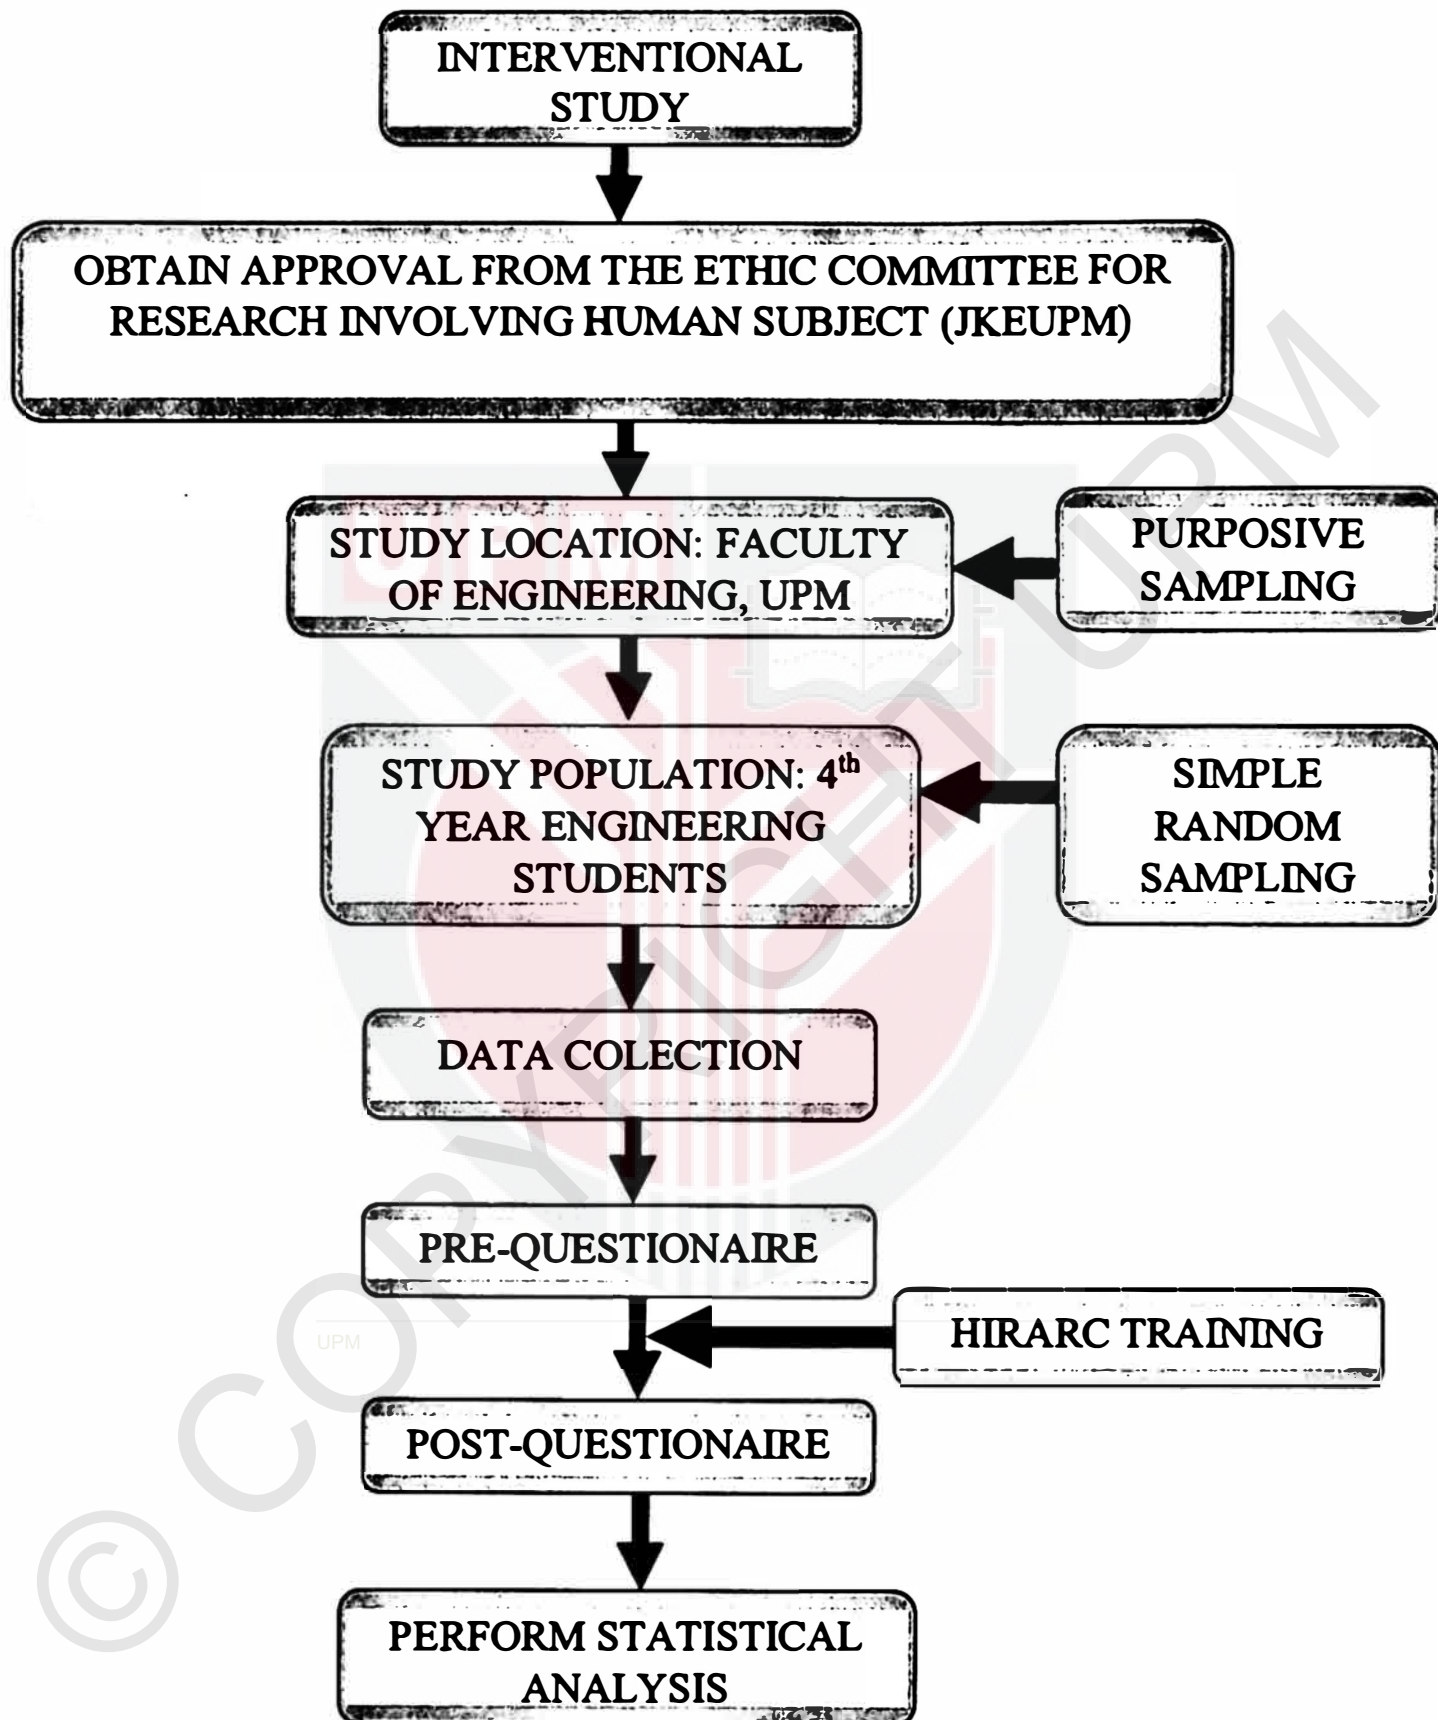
INTERVENTIONAL STUDY

OBTAIN APPROVAL FROM THE ETHIC COMMITTEE FOR RESEARCH INVOLVING HUMAN SUBJECT (JKEUPM)

STUDY LOCATION: FACULTY OF ENGINEERING, UPM

PURPOSIVE SAMPLING

STUDY POPULATION: 4$^{th}$ YEAR ENGINEERING STUDENTS

SIMPLE RANDOM SAMPLING

DATA COLECTION

PRE-QUESTIONAIRE

HIRARC TRAINING

UPM

POST-QUESTIONAIRE

PERFORM STATISTICAL ANALYSIS

© COPYRIGHT UPM